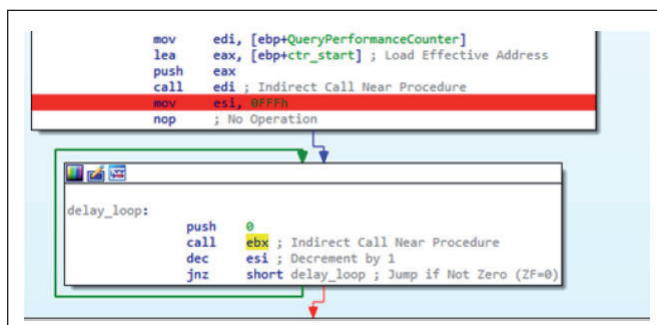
mov edi, [ebp+QueryPerformanceCounter]
lea eax, [ebp+ctr_start] ; Load Effective Address
push eax
call edi ; Indirect Call Near Procedure
mov esi, 0FFFh
nop ; No Operation

delay_loop:
push 0
call ebx ; Indirect Call Near Procedure
dec esi ; Decrement by 1
jnz short delay_loop ; Jump if Not Zero (ZF=0)